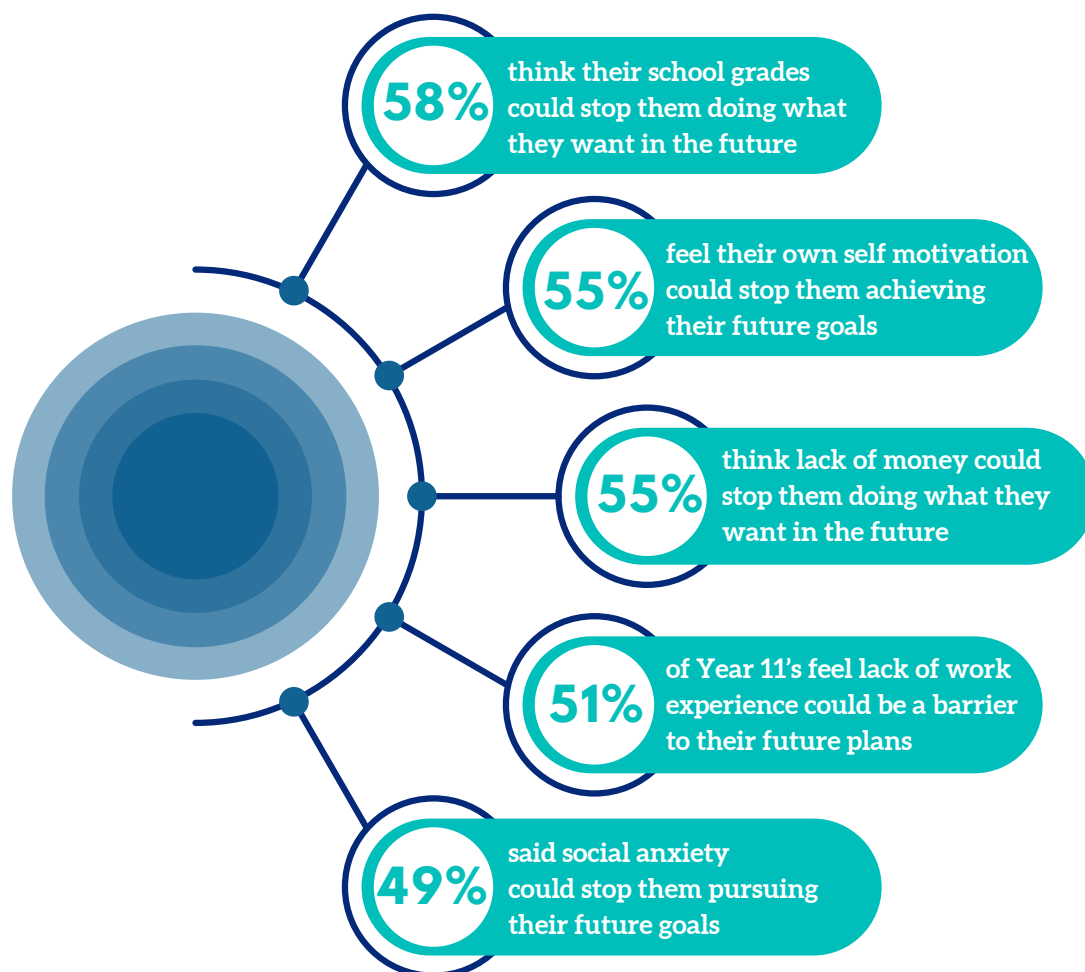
58% think their school grades could stop them doing what they want in the future

55% feel their own self motivation could stop them achieving their future goals

55% think lack of money could stop them doing what they want in the future

51% of Year 11’s feel lack of work experience could be a barrier to their future plans

49% said social anxiety could stop them pursuing their future goals